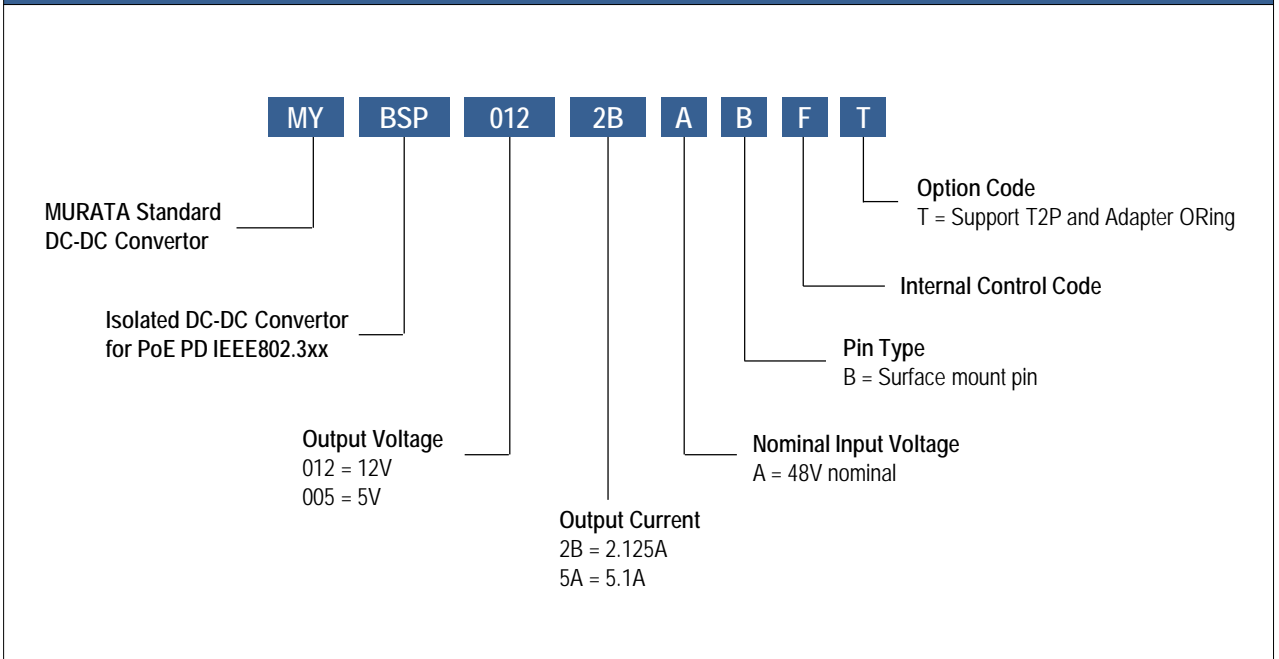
MY BSP 012 2B A B F T

Option Code
T = Support T2P and Adapter ORing

MURATA Standard
DC-DC Convertor

Internal Control Code

Isolated DC-DC Convertor
for PoE PD IEEE802.3xx

Pin Type
B = Surface mount pin

Output Voltage
012 = 12V
005 = 5V

Nominal Input Voltage
A = 48V nominal

Output Current
2B = 2.125A
5A = 5.1A